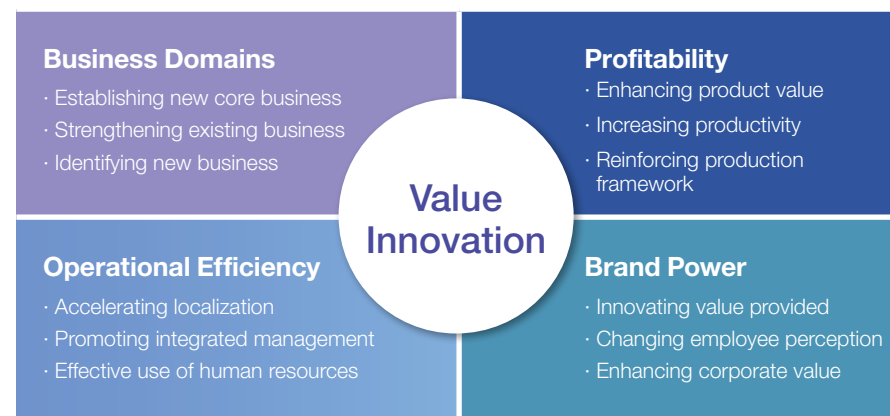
Business Domains
· Establishing new core business
· Strengthening existing business
· Identifying new business

Profitability
· Enhancing product value
· Increasing productivity
· Reinforcing production framework

Value Innovation

Operational Efficiency
· Accelerating localization
· Promoting integrated management
· Effective use of human resources

Brand Power
· Innovating value provided
· Changing employee perception
· Enhancing corporate value